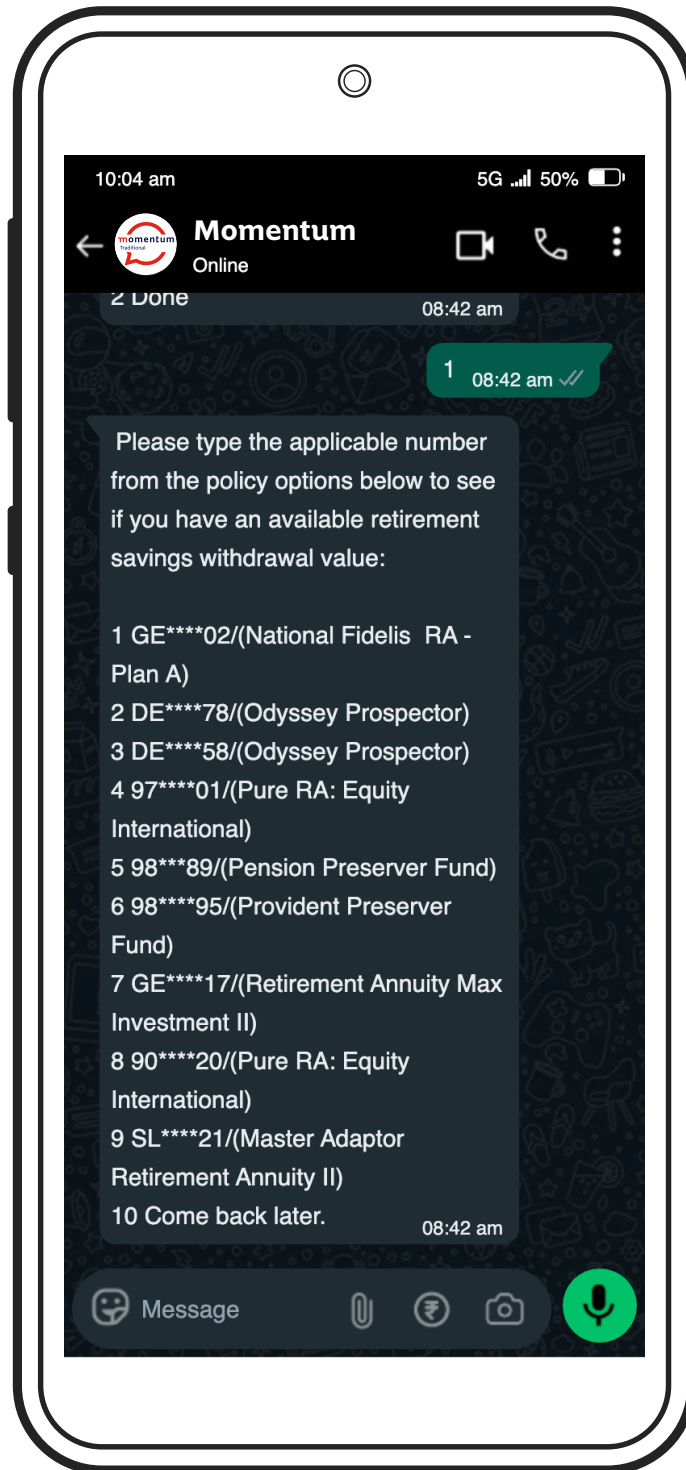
10:04 am

5G 50%

momentum
Traditional

Momentum
Online

2 Done
08:42 am

1
08:42 am

Please type the applicable number from the policy options below to see if you have an available retirement savings withdrawal value:

1 GE****02/(National Fidelis RA - Plan A)
2 DE****78/(Odyssey Prospector)
3 DE****58/(Odyssey Prospector)
4 97****01/(Pure RA: Equity International)
5 98***89/(Pension Preserver Fund)
6 98****95/(Provident Preserver Fund)
7 GE****17/(Retirement Annuity Max Investment II)
8 90****20/(Pure RA: Equity International)
9 SL****21/(Master Adaptor Retirement Annuity II)
10 Come back later.
08:42 am

Message